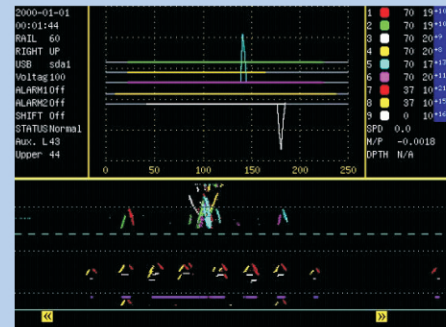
2000-01-01
00:01:44
RAIL 60
RIGHT UP
USB sda1
Voltag100
ALARM1Off
ALARM2Off
SHIFT Off
STATUSNormal
Aux. L43
Upper 44

0 50 100 150 200 250

| | | | |
|---|---|---|---|
| 1 | 70 | $19^{+10}$ |
| 2 | 70 | $19^{+10}$ |
| 3 | 70 | $20^{+9}$ |
| 4 | 70 | $20^{+8}$ |
| 5 | 70 | $17^{+17}$ |
| 6 | 70 | $20^{+11}$ |
| 7 | 37 | $10^{+21}$ |
| 8 | 37 | $10^{+15}$ |
| 9 | 0 | $10^{+16}$ |

SPD 0.0
M/P -0.0018
DPTH N/A

«
»